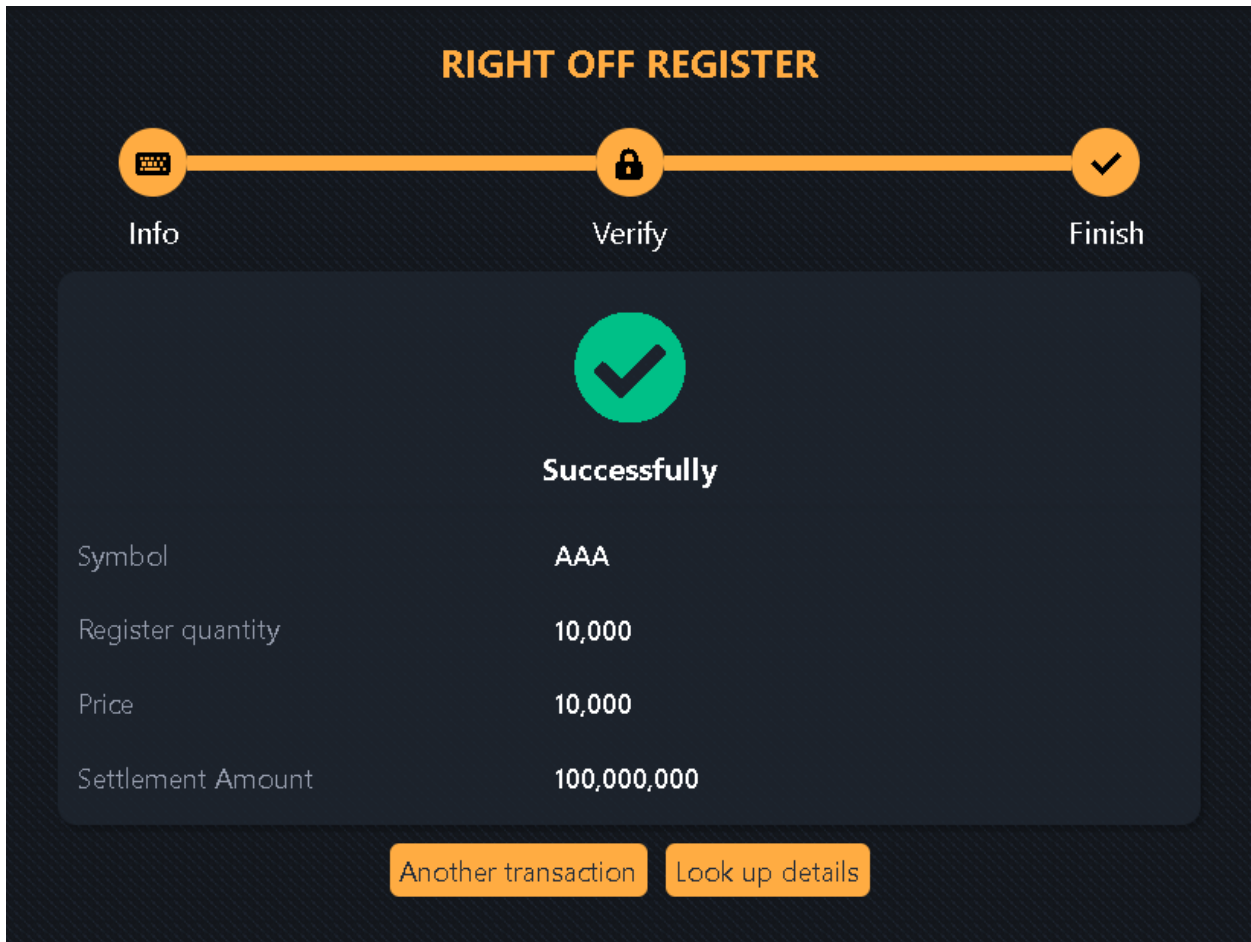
RIGHT OFF REGISTER

Info

Verify

Finish

Successfully

| Symbol | AAA |
|---|---|
| Register quantity | 10,000 |
| Price | 10,000 |
| Settlement Amount | 100,000,000 |

Another transaction

Look up details